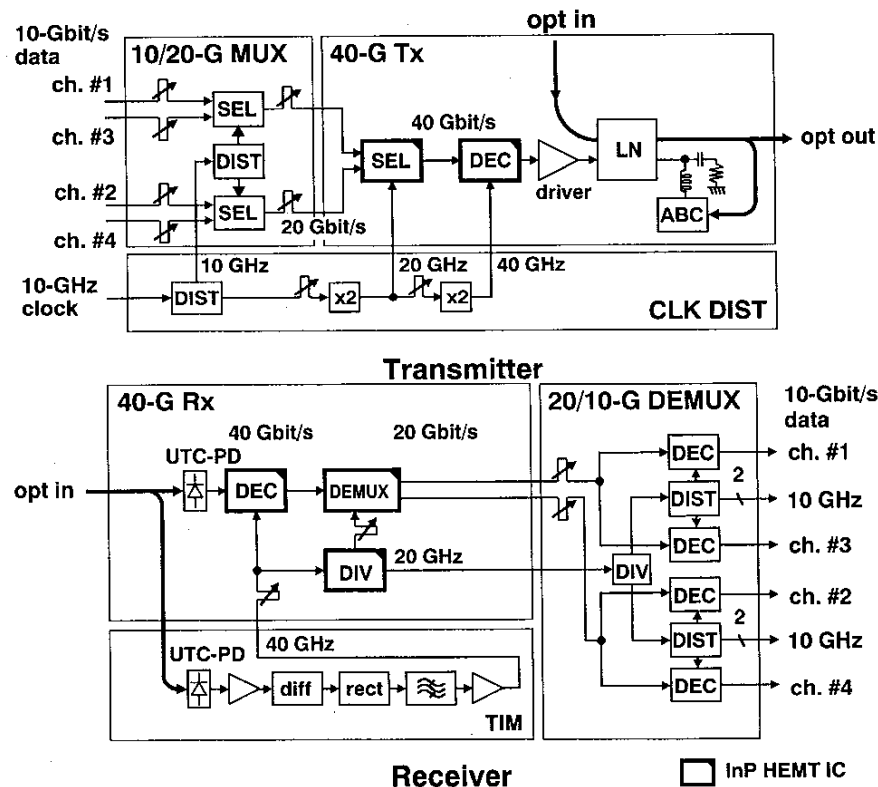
10-Gbit/s data

10/20-G MUX

40-G Tx

opt in

ch. #1

SEL

ch. #3

DIST

ch. #2

SEL

ch. #4

20 Gbit/s

40 Gbit/s

SEL

DEC

driver

LN

opt out

ABC

10-GHz clock

DIST

10 GHz

x2

20 GHz

x2

40 GHz

CLK DIST

Transmitter

40-G Rx

40 Gbit/s

20 Gbit/s

UTC-PD

opt in

DEC

DEMUX

DIV

20 GHz

40 GHz

UTC-PD

diff

rect

TIM

20/10-G DEMUX

10-Gbit/s data

DEC

ch. #1

DIST

2

10 GHz

DEC

ch. #3

DIV

DEC

ch. #2

DIST

2

10 GHz

DEC

ch. #4

Receiver

InP HEMT IC